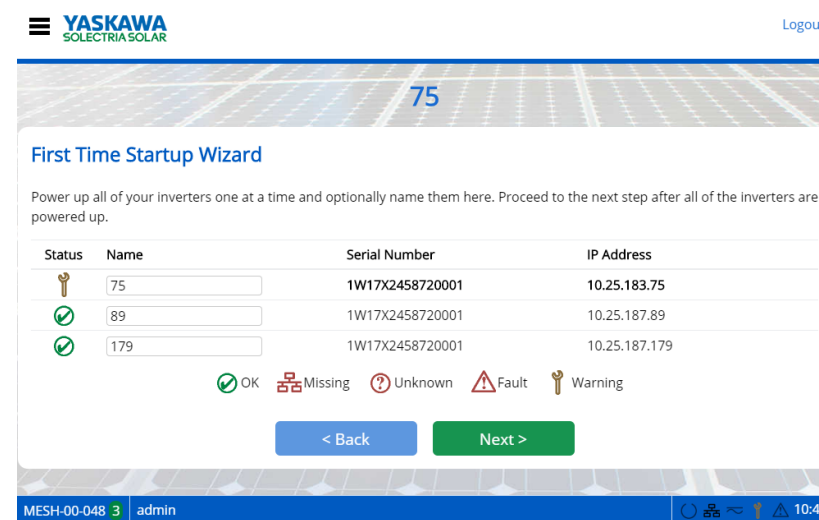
YASKAWA
SOLECTRIA SOLAR

Logou

75

First Time Startup Wizard

Power up all of your inverters one at a time and optionally name them here. Proceed to the next step after all of the inverters are powered up.

| Status | Name | Serial Number | IP Address |
|---|---|---|---|
| | 75 | 1W17X2458720001 | 10.25.183.75 |
| | 89 | 1W17X2458720001 | 10.25.187.89 |
| | 179 | 1W17X2458720001 | 10.25.187.179 |

OK Missing Unknown Fault Warning

< Back

Next >

MESH-00-048 3 admin

10:4